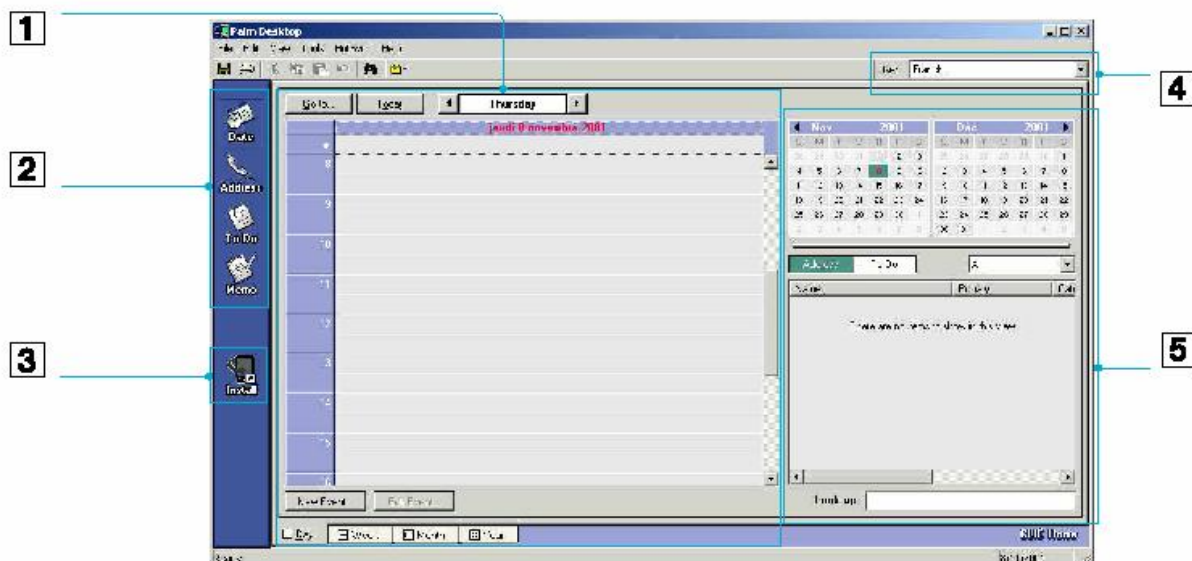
1

2

3

4

5

Palm Desktop

File Edit View Tools HotSync Help

User: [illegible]

Go to... Today Thursday

jeudi 8 novembre 2001

8

9

10

11

12

1

2

3

4

New Event Edit Event

Day Week Month Year

Date

Address

To Do

Memo

Install

Nov 2001

Dec 2001

Address To Do

Name Priority Cat

There are no items to show in this view.

Look up:

Ready